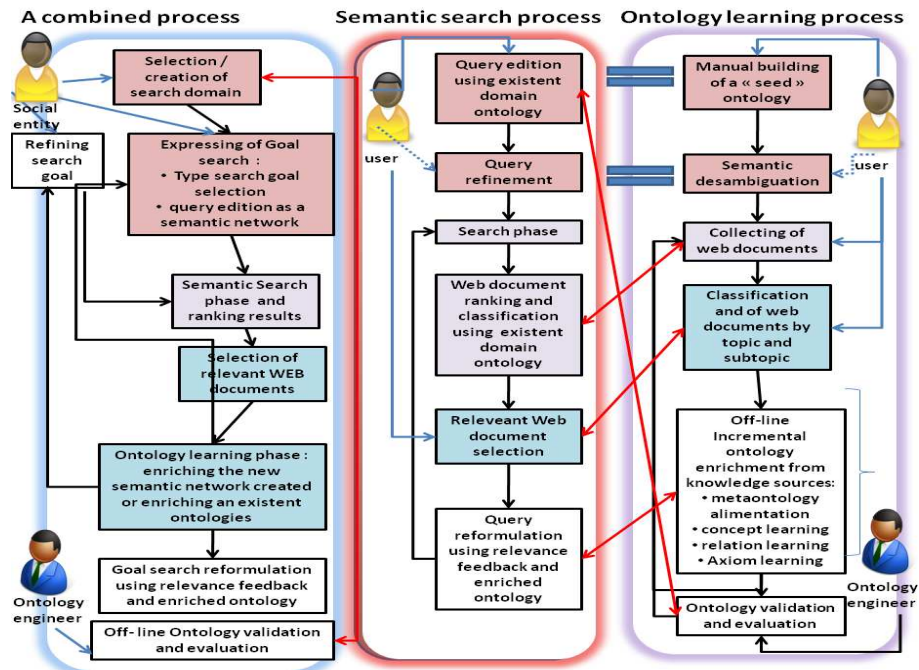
A combined process

Social entity

Selection / creation of search domain

Refining search goal

Expressing of Goal search :
• Type search goal selection
• query edition as a semantic network

Semantic Search phase and ranking results

Selection of relevant WEB documents

Ontology learning phase : enriching the new semantic network created or enriching an existent ontologies

Goal search reformulation using relevance feedback and enriched ontology

Ontology engineer

Off- line Ontology validation and evaluation

Semantic search process

user

Query edition using existent domain ontology

Query refinement

Search phase

Web document ranking and classification using existent domain ontology

Releveant Web document selection

Query reformulation using relevance feedback and enriched ontology

Ontology learning process

Manual building of a « seed » ontology

Semantic desambiguation

user

Collecting of web documents

Classification and of web documents by topic and subtopic

Off-line Incremental ontology enrichment from knowledge sources:
• metaontology alimentation
• concept learning
• relation learning
• Axiom learning

Ontology engineer

Ontology validation and evaluation